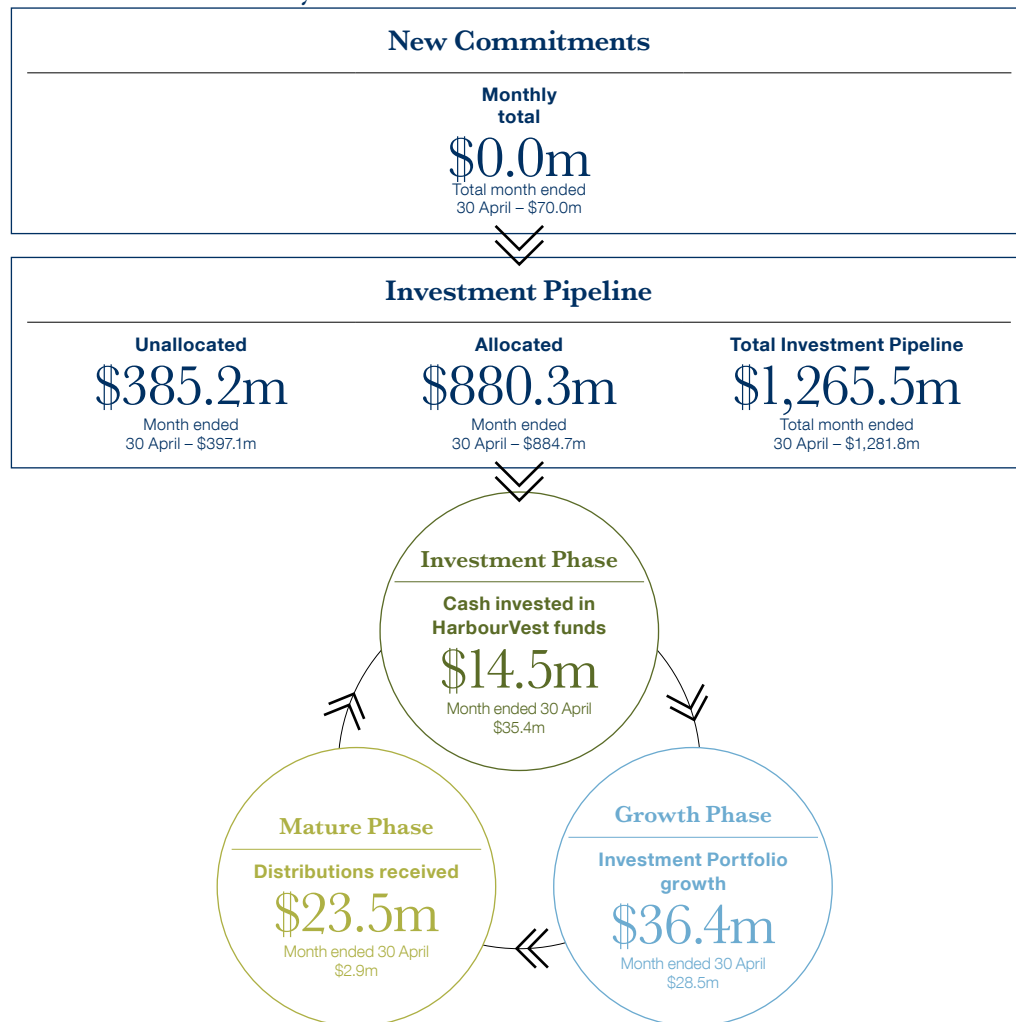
New Commitments

Monthly total
$0.0m
Total month ended 30 April – $70.0m

Investment Pipeline

Unallocated
$385.2m
Month ended 30 April – $397.1m

Allocated
$880.3m
Month ended 30 April – $884.7m

Total Investment Pipeline
$1,265.5m
Total month ended 30 April – $1,281.8m

Investment Phase

Cash invested in HarbourVest funds
$14.5m
Month ended 30 April $35.4m

Growth Phase

Investment Portfolio growth
$36.4m
Month ended 30 April $28.5m

Mature Phase

Distributions received
$23.5m
Month ended 30 April $2.9m